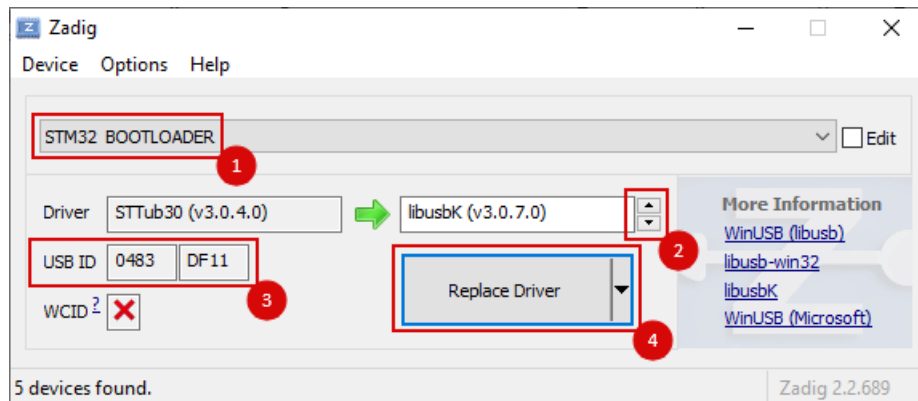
Zadig

Device Options Help

STM32 BOOTLOADER

Edit

1

Driver STTub30 (v3.0.4.0)

libusbK (v3.0.7.0)

More Information

WinUSB (libusb)

libusb-win32

libusbK

WinUSB (Microsoft)

2

USB ID 0483 DF11

3

Replace Driver

WCID ?

4

5 devices found.

Zadig 2.2.689